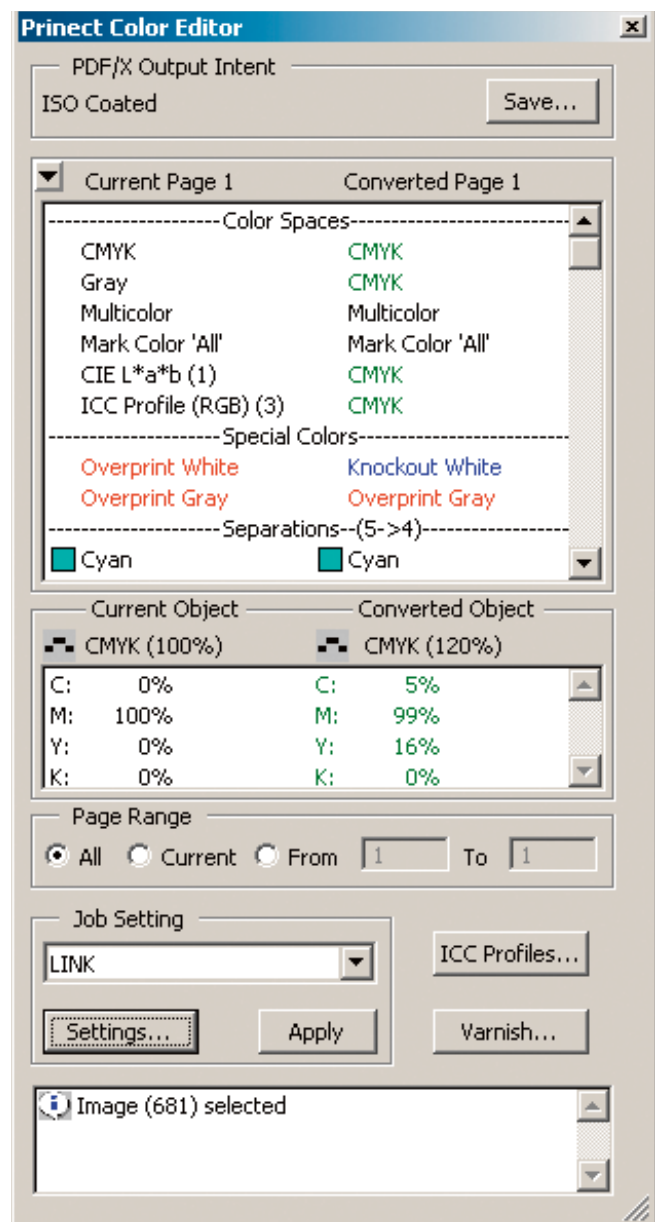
Prinect Color Editor

PDF/X Output Intent

ISO Coated

Save...

Current Page 1 Converted Page 1

--------------------Color Spaces--------------------

| Current Page 1 | Converted Page 1 |
|---|---|
| CMYK | CMYK |
| Gray | CMYK |
| Multicolor | Multicolor |
| Mark Color 'All' | Mark Color 'All' |
| CIE L*a*b (1) | CMYK |
| ICC Profile (RGB) (3) | CMYK |

--------------------Special Colors--------------------

| Current Page 1 | Converted Page 1 |
|---|---|
| Overprint White | Knockout White |
| Overprint Gray | Overprint Gray |

--------------------Separations--(5->4)--------------------

| Current Page 1 | Converted Page 1 |
|---|---|
| Cyan | Cyan |

Current Object Converted Object

CMYK (100%) CMYK (120%)

| Current Object | | Converted Object | |
|---|---|---|---|
| C: | 0% | C: | 5% |
| M: | 100% | M: | 99% |
| Y: | 0% | Y: | 16% |
| K: | 0% | K: | 0% |

Page Range

All Current From 1 To 1

Job Setting

LINK

Settings... Apply

ICC Profiles...

Varnish...

Image (681) selected